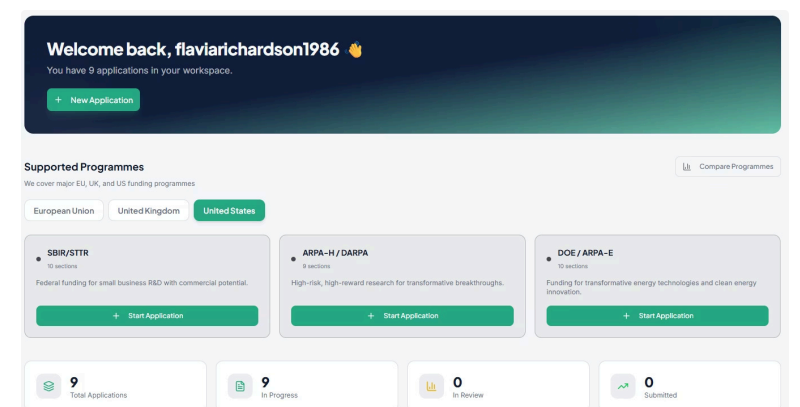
Welcome back, flaviarichardson1986 👋

You have 9 applications in your workspace.

+ New Application

Supported Programmes

We cover major EU, UK, and US funding programmes

Compare Programmes

European Union

United Kingdom

United States

SBIR/STTR

10 sections

Federal funding for small business R&D with commercial potential.

+ Start Application

ARPA-H / DARPA

9 sections

High-risk, high-reward research for transformative breakthroughs.

+ Start Application

DOE / ARPA-E

10 sections

Funding for transformative energy technologies and clean energy innovation.

+ Start Application

9

Total Applications

9

In Progress

0

In Review

0

Submitted